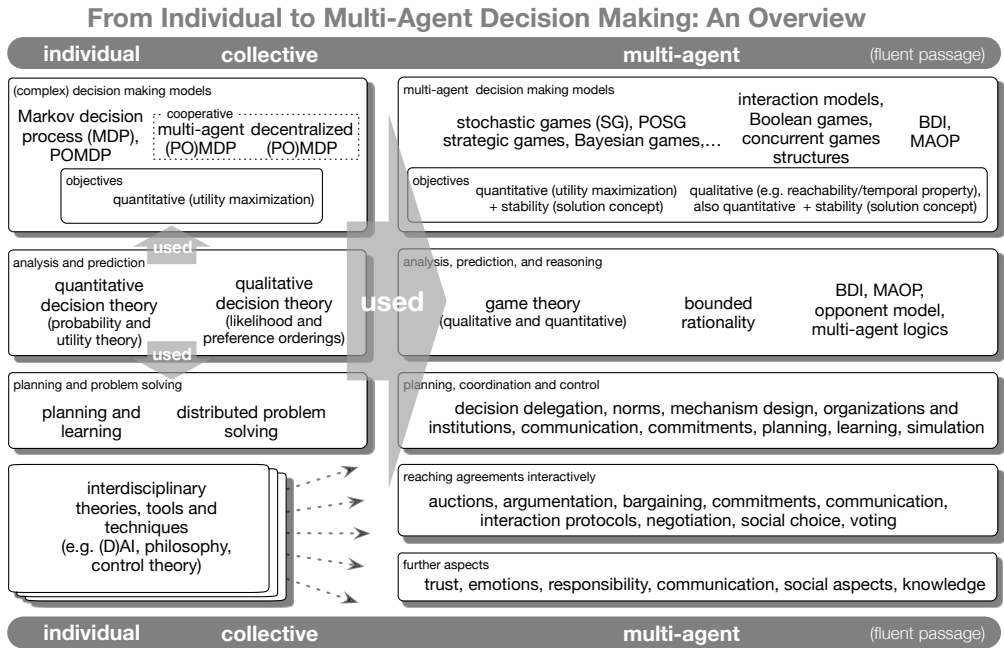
From Individual to Multi-Agent Decision Making: An Overview

individual collective multi-agent (fluent passage)

(complex) decision making models

Markov decision process (MDP), POMDP

cooperative multi-agent (PO)MDP decentralized (PO)MDP

objectives

quantitative (utility maximization)

used

analysis and prediction

quantitative decision theory (probability and utility theory)

qualitative decision theory (likelihood and preference orderings)

used

planning and problem solving

planning and learning

distributed problem solving

interdisciplinary theories, tools and techniques (e.g. (D)AI, philosophy, control theory)

used

multi-agent decision making models

stochastic games (SG), POSG strategic games, Bayesian games,…

interaction models, Boolean games, concurrent games structures

BDI, MAOP

objectives

quantitative (utility maximization) + stability (solution concept)

qualitative (e.g. reachability/temporal property), also quantitative + stability (solution concept)

analysis, prediction, and reasoning

game theory (qualitative and quantitative)

bounded rationality

BDI, MAOP, opponent model, multi-agent logics

planning, coordination and control

decision delegation, norms, mechanism design, organizations and institutions, communication, commitments, planning, learning, simulation

reaching agreements interactively

auctions, argumentation, bargaining, commitments, communication, interaction protocols, negotiation, social choice, voting

further aspects

trust, emotions, responsibility, communication, social aspects, knowledge

individual collective multi-agent (fluent passage)